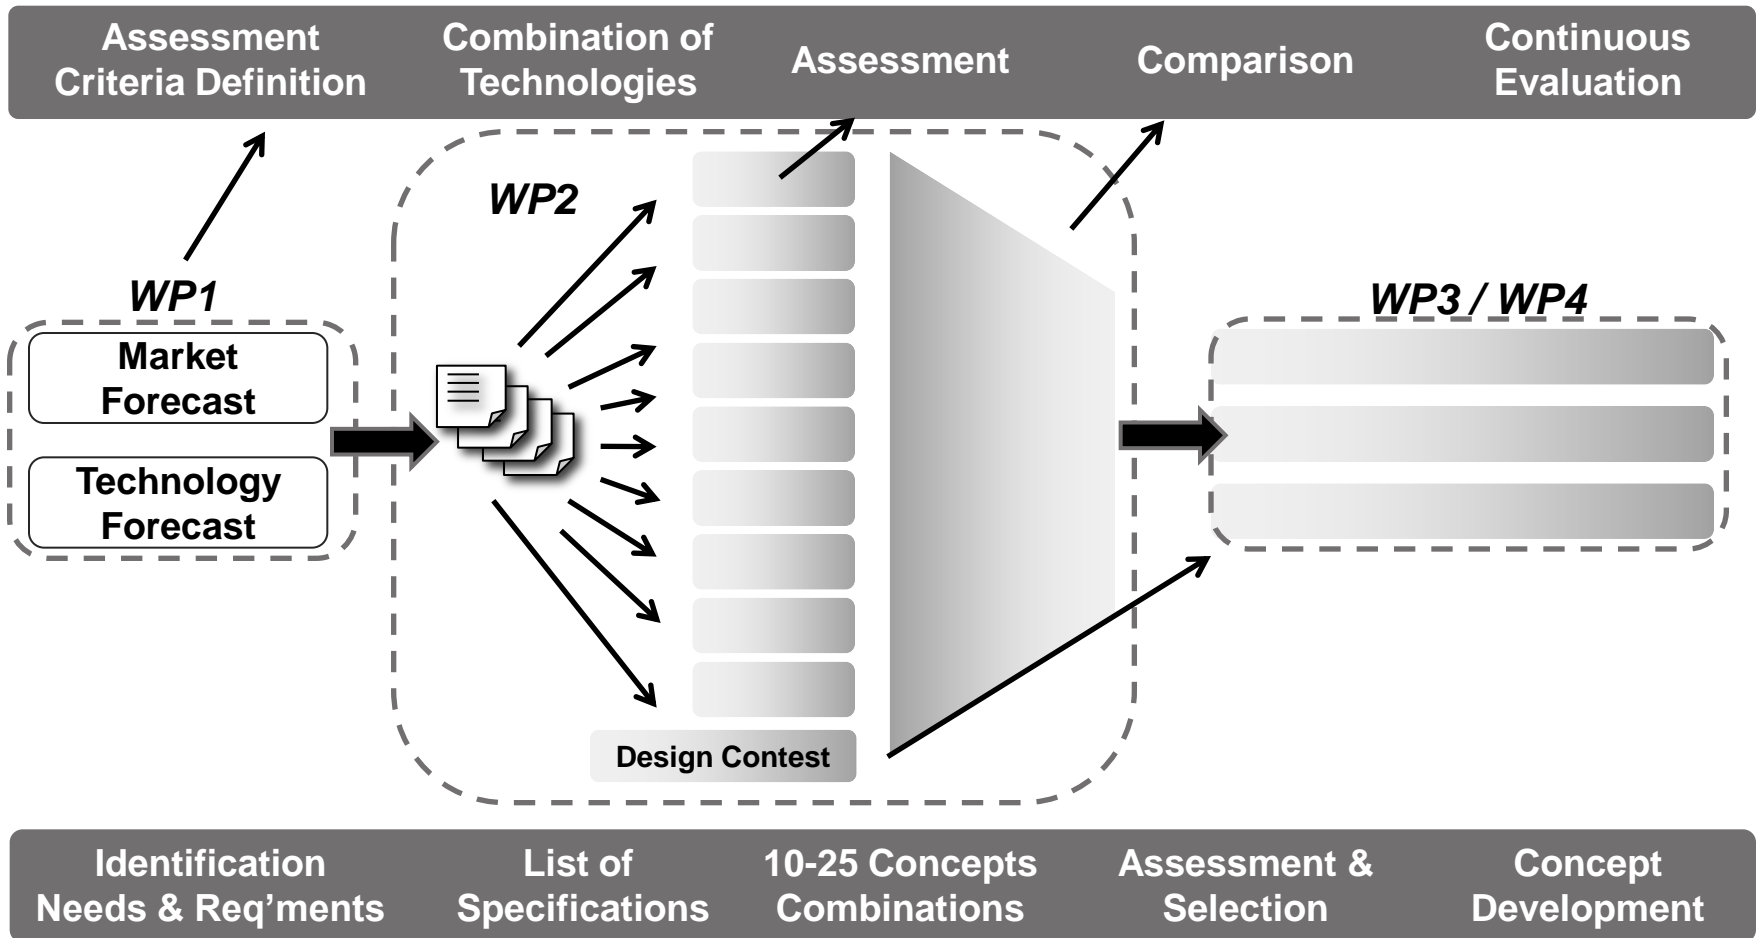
Assessment Criteria Definition

Combination of Technologies

Assessment

Comparison

Continuous Evaluation

WP2

WP1

Market Forecast

Technology Forecast

WP3 / WP4

Design Contest

Identification Needs & Req'ments

List of Specifications

10-25 Concepts Combinations

Assessment & Selection

Concept Development